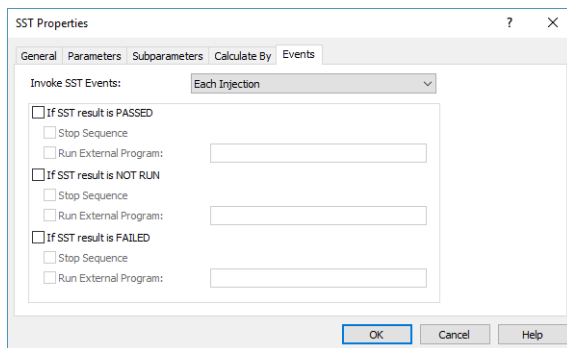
SST Properties

?

X

General

Parameters

Subparameters

Calculate By

Events

Invoke SST Events:

Each Injection

If SST result is PASSED

Stop Sequence

Run External Program:

If SST result is NOT RUN

Stop Sequence

Run External Program:

If SST result is FAILED

Stop Sequence

Run External Program:

OK

Cancel

Help